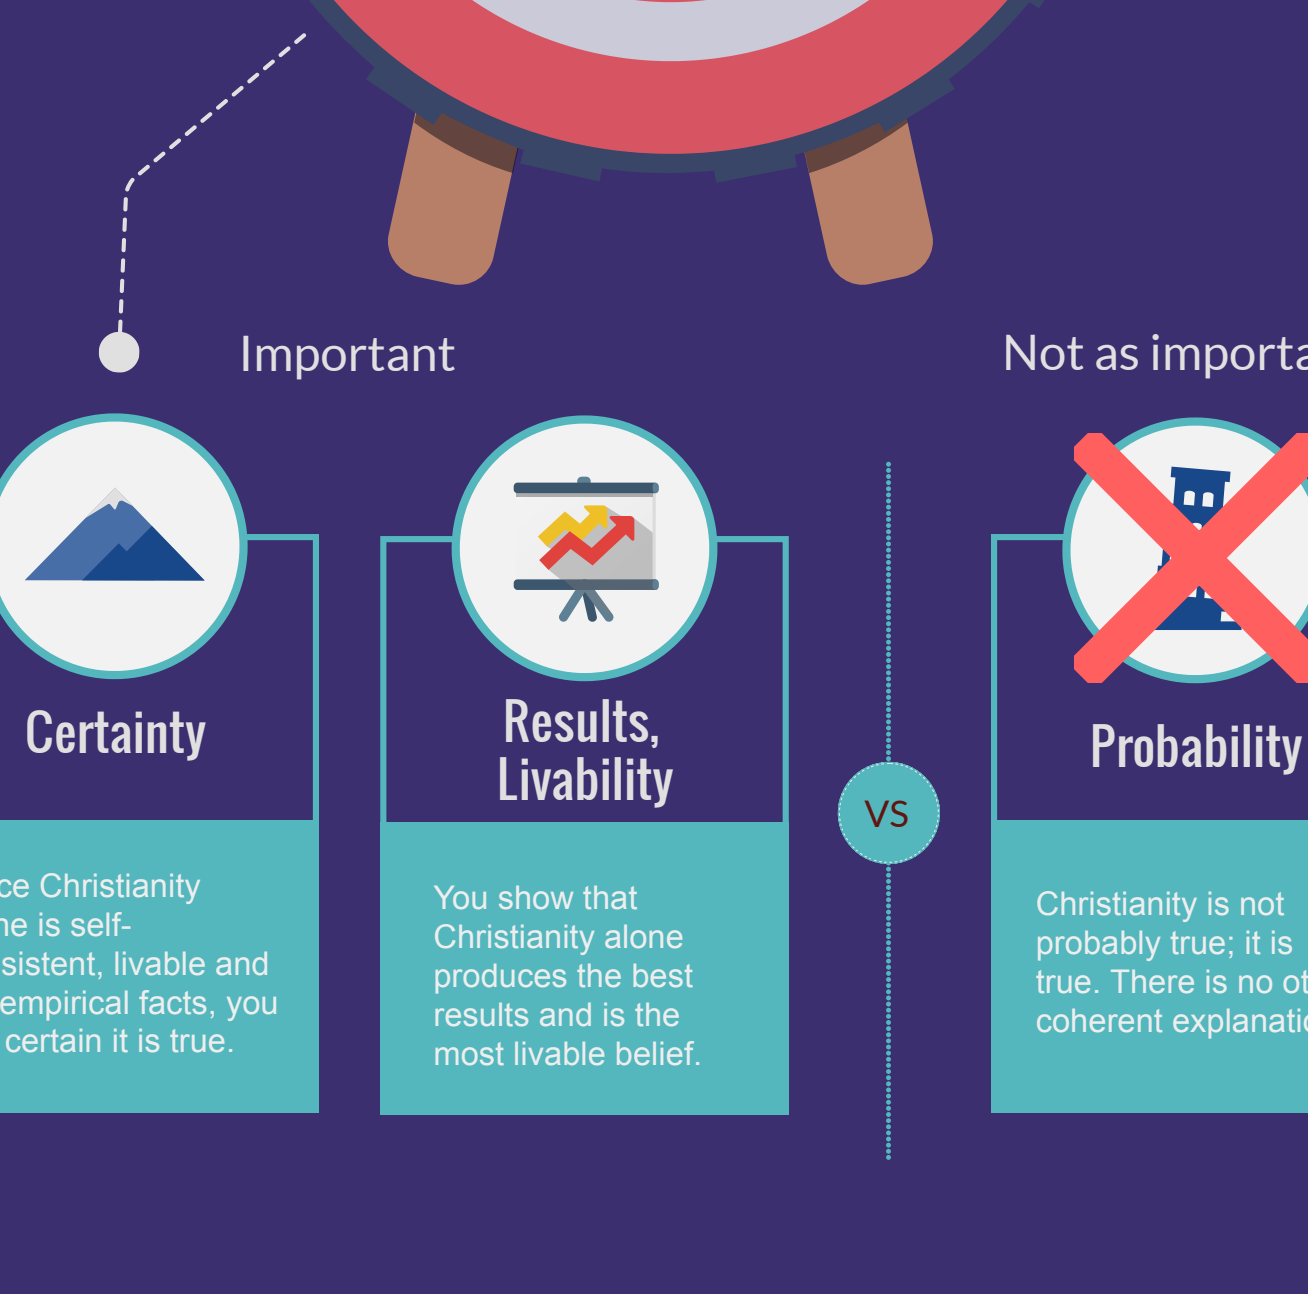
Important

Not as importa

Certainty

ce Christianity ne is self-sistent, livable and empirical facts, you certain it is true.

Results, Livability

You show that Christianity alone produces the best results and is the most livable belief.

VS

Probability

Christianity is not probably true; it is true. There is no ot coherent explanatio